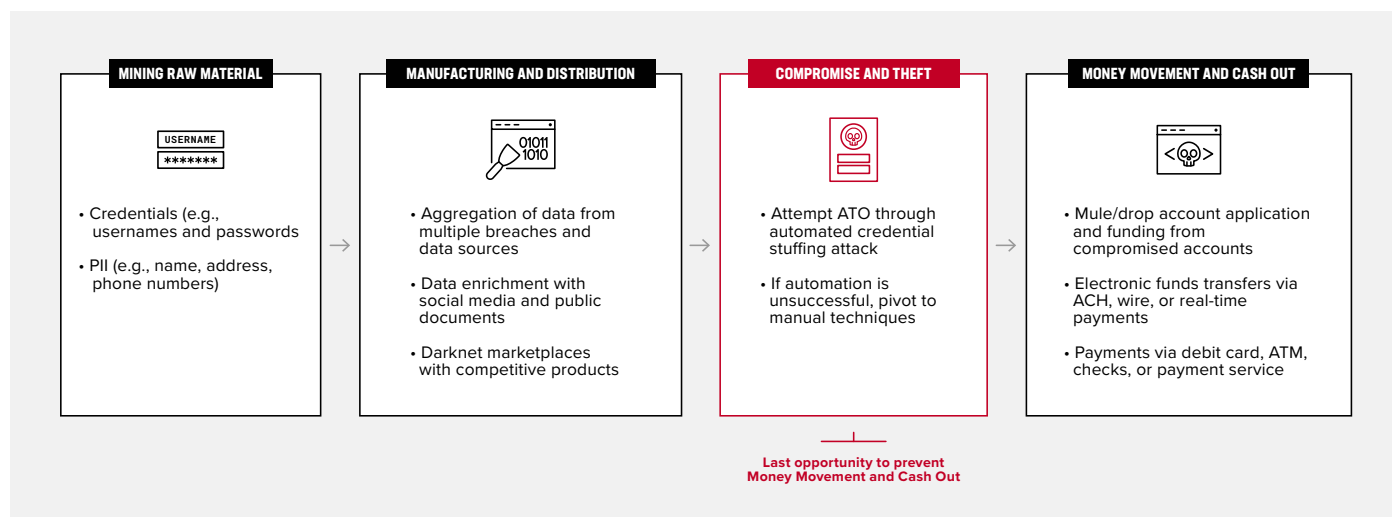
MINING RAW MATERIAL

USERNAME
*******

• Credentials (e.g., usernames and passwords

• PII (e.g., name, address, phone numbers)

MANUFACTURING AND DISTRIBUTION

01011
1010

• Aggregation of data from multiple breaches and data sources

• Data enrichment with social media and public documents

• Darknet marketplaces with competitive products

COMPROMISE AND THEFT

• Attempt ATO through automated credential stuffing attack

• If automation is unsuccessful, pivot to manual techniques

MONEY MOVEMENT AND CASH OUT

• Mule/drop account application and funding from compromised accounts

• Electronic funds transfers via ACH, wire, or real-time payments

• Payments via debit card, ATM, checks, or payment service

Last opportunity to prevent Money Movement and Cash Out